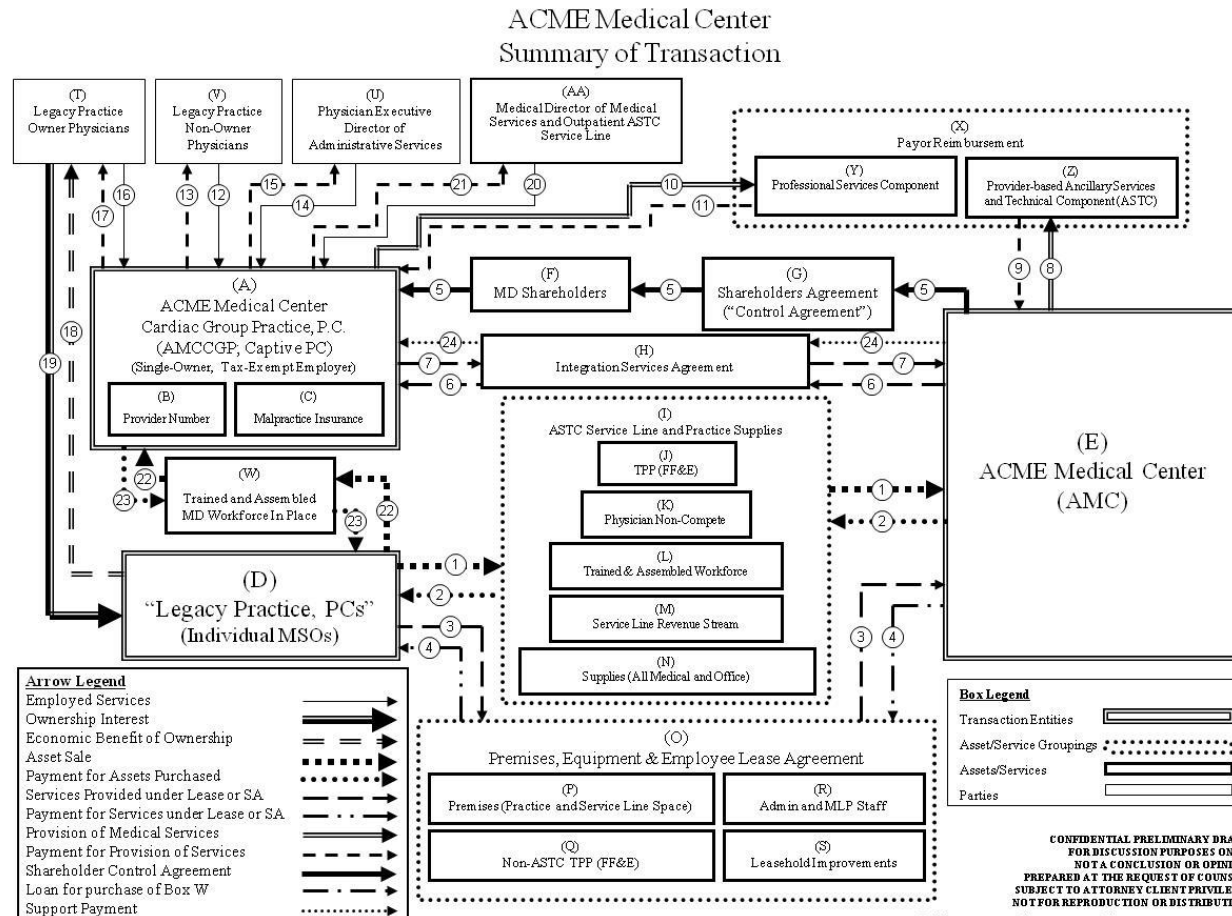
ACME Medical Center
Summary of Transaction

(T)
Legacy Practice Owner Physicians

(V)
Legacy Practice Non-Owner Physicians

(U)
Physician Executive Director of Administrative Services

(AA)
Medical Director of Medical Services and Outpatient ASTC Service Line

(X)
Payor Reimbursement

(Y)
Professional Services Component

(Z)
Provider-based Ancillary Services and Technical Component (ASTC)

17 16 13 12 15 14 21 20 10 11 9 8 18 19

(A)
ACME Medical Center
Cardiac Group Practice, P.C.
(AMCCGP; Captive PC)
(Single-Owner, Tax-Exempt Employer)

(B)
Provider Number

(C)
Malpractice Insurance

5
(F)
MD Shareholders
5
(G)
Shareholders Agreement
("Control Agreement")
5

24 7 6
(H)
Integration Services Agreement
24 7 6

(E)
ACME Medical Center
(AMC)

(I)
ASTC Service Line and Practice Supplies

(J)
TPP (FF&E)

(K)
Physician Non-Compete

(L)
Trained & Assembled Workforce

(M)
Service Line Revenue Stream

(N)
Supplies (All Medical and Office)

1 2

22 23
(W)
Trained and Assembled MD Workforce In Place
23 22

(D)
"Legacy Practice, PCs"
(Individual MSOs)

1 2 3 4 3 4

Arrow Legend
Employed Services
Ownership Interest
Economic Benefit of Ownership
Asset Sale
Payment for Assets Purchased
Services Provided under Lease or SA
Payment for Services under Lease or SA
Provision of Medical Services
Payment for Provision of Services
Shareholder Control Agreement
Loan for purchase of Box W
Support Payment

(O)
Premises, Equipment & Employee Lease Agreement

(P)
Premises (Practice and Service Line Space)

(R)
Admin and MLP Staff

(Q)
Non-ASTC TPP (FF&E)

(S)
Leasehold Improvements

Box Legend
Transaction Entities
Asset/Service Groupings
Assets/Services
Parties

CONFIDENTIAL PRELIMINARY DRA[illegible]
FOR DISCUSSION PURPOSES ON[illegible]
NOT A CONCLUSION OR OPINI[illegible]
PREPARED AT THE REQUEST OF COUNS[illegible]
SUBJECT TO ATTORNEY CLIENT PRIVILE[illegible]
NOT FOR REPRODUCTION OR DISTRIBUTI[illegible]